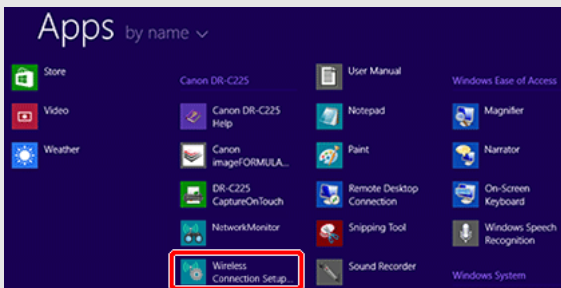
Apps by name

Store

Video

Weather

Canon DR-C225

Canon DR-C225 Help

Canon imageFORMULA...

DR-C225 CaptureOnTouch

NetworkMonitor

Wireless Connection Setup...

User Manual

Notepad

Paint

Remote Desktop Connection

Snipping Tool

Sound Recorder

Windows Ease of Access

Magnifier

Narrator

On-Screen Keyboard

Windows Speech Recognition

Windows System